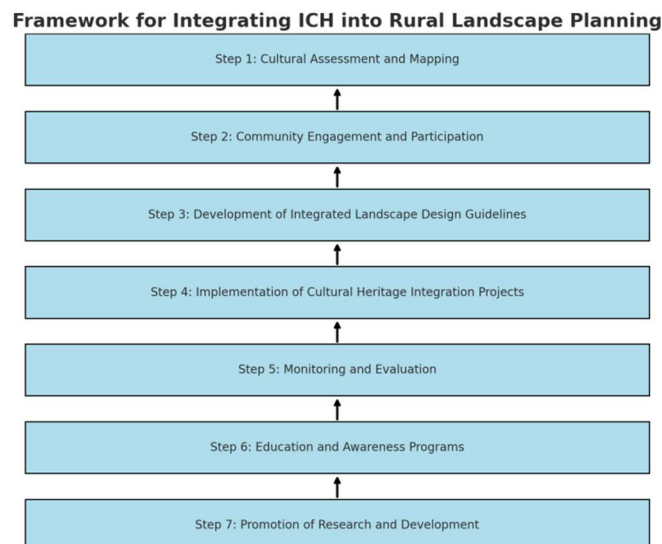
Framework for Integrating ICH into Rural Landscape Planning

Step 1: Cultural Assessment and Mapping

Step 2: Community Engagement and Participation

Step 3: Development of Integrated Landscape Design Guidelines

Step 4: Implementation of Cultural Heritage Integration Projects

Step 5: Monitoring and Evaluation

Step 6: Education and Awareness Programs

Step 7: Promotion of Research and Development